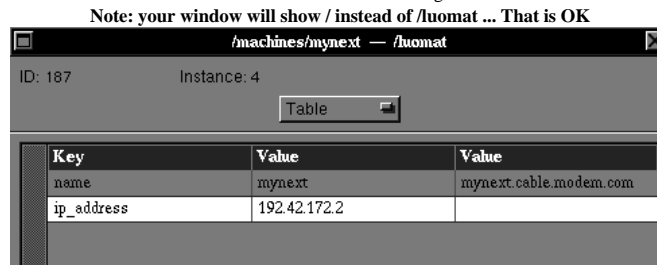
Note: your window will show / instead of /luomat ... That is OK

/machines/mynext — /luomat

ID: 187 Instance: 4

Table

| Key | Value | Value |
|---|---|---|
| name | mynext | mynext.cable.modem.com |
| ip_address | 192.42.172.2 | |